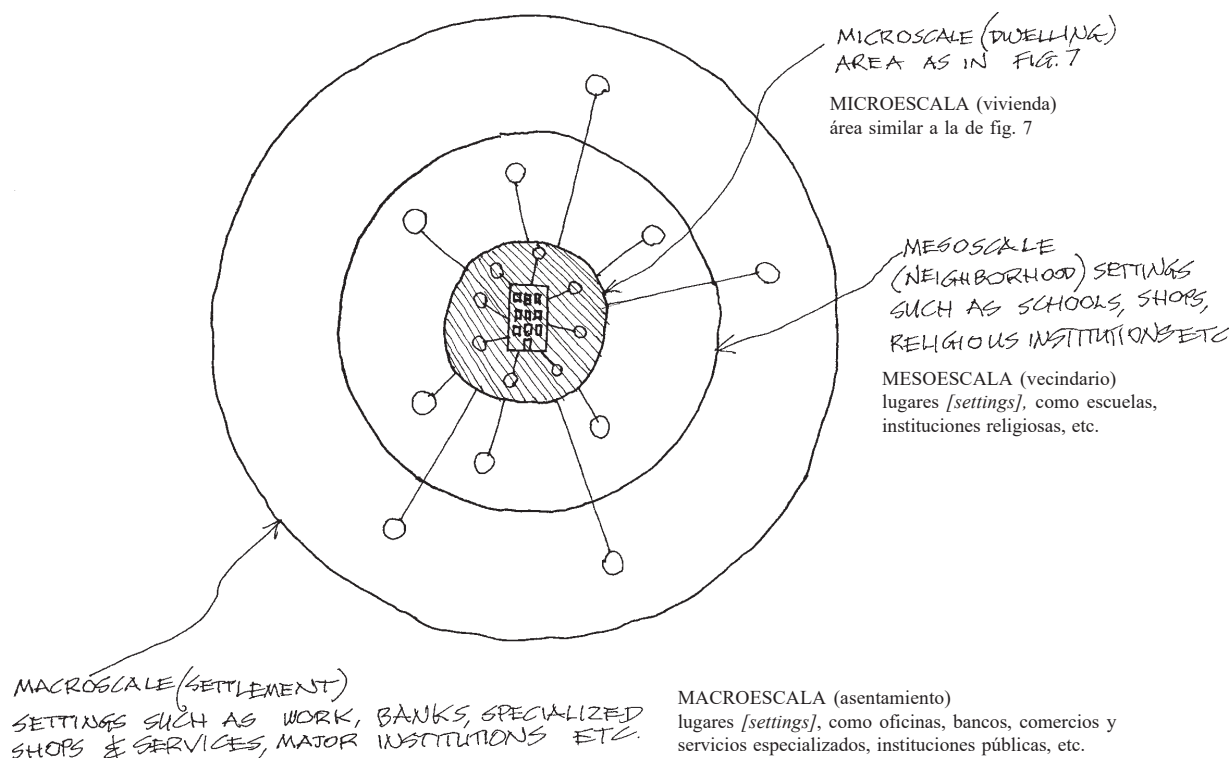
MICROSCALE (DWELLING) AREA AS IN FIG. 7

MICROESCALA (vivienda) área similar a la de fig. 7

MESOSCALE (NEIGHBORHOOD) SETTINGS SUCH AS SCHOOLS, SHOPS, RELIGIOUS INSTITUTIONS ETC

MESOESCALA (vecindario) lugares *[settings]*, como escuelas, instituciones religiosas, etc.

MACROSCALE (SETTLEMENT) SETTINGS SUCH AS WORK, BANKS, SPECIALIZED SHOPS & SERVICES, MAJOR INSTITUTIONS ETC.

MACROESCALA (asentamiento) lugares *[settings]*, como oficinas, bancos, comercios y servicios especializados, instituciones públicas, etc.